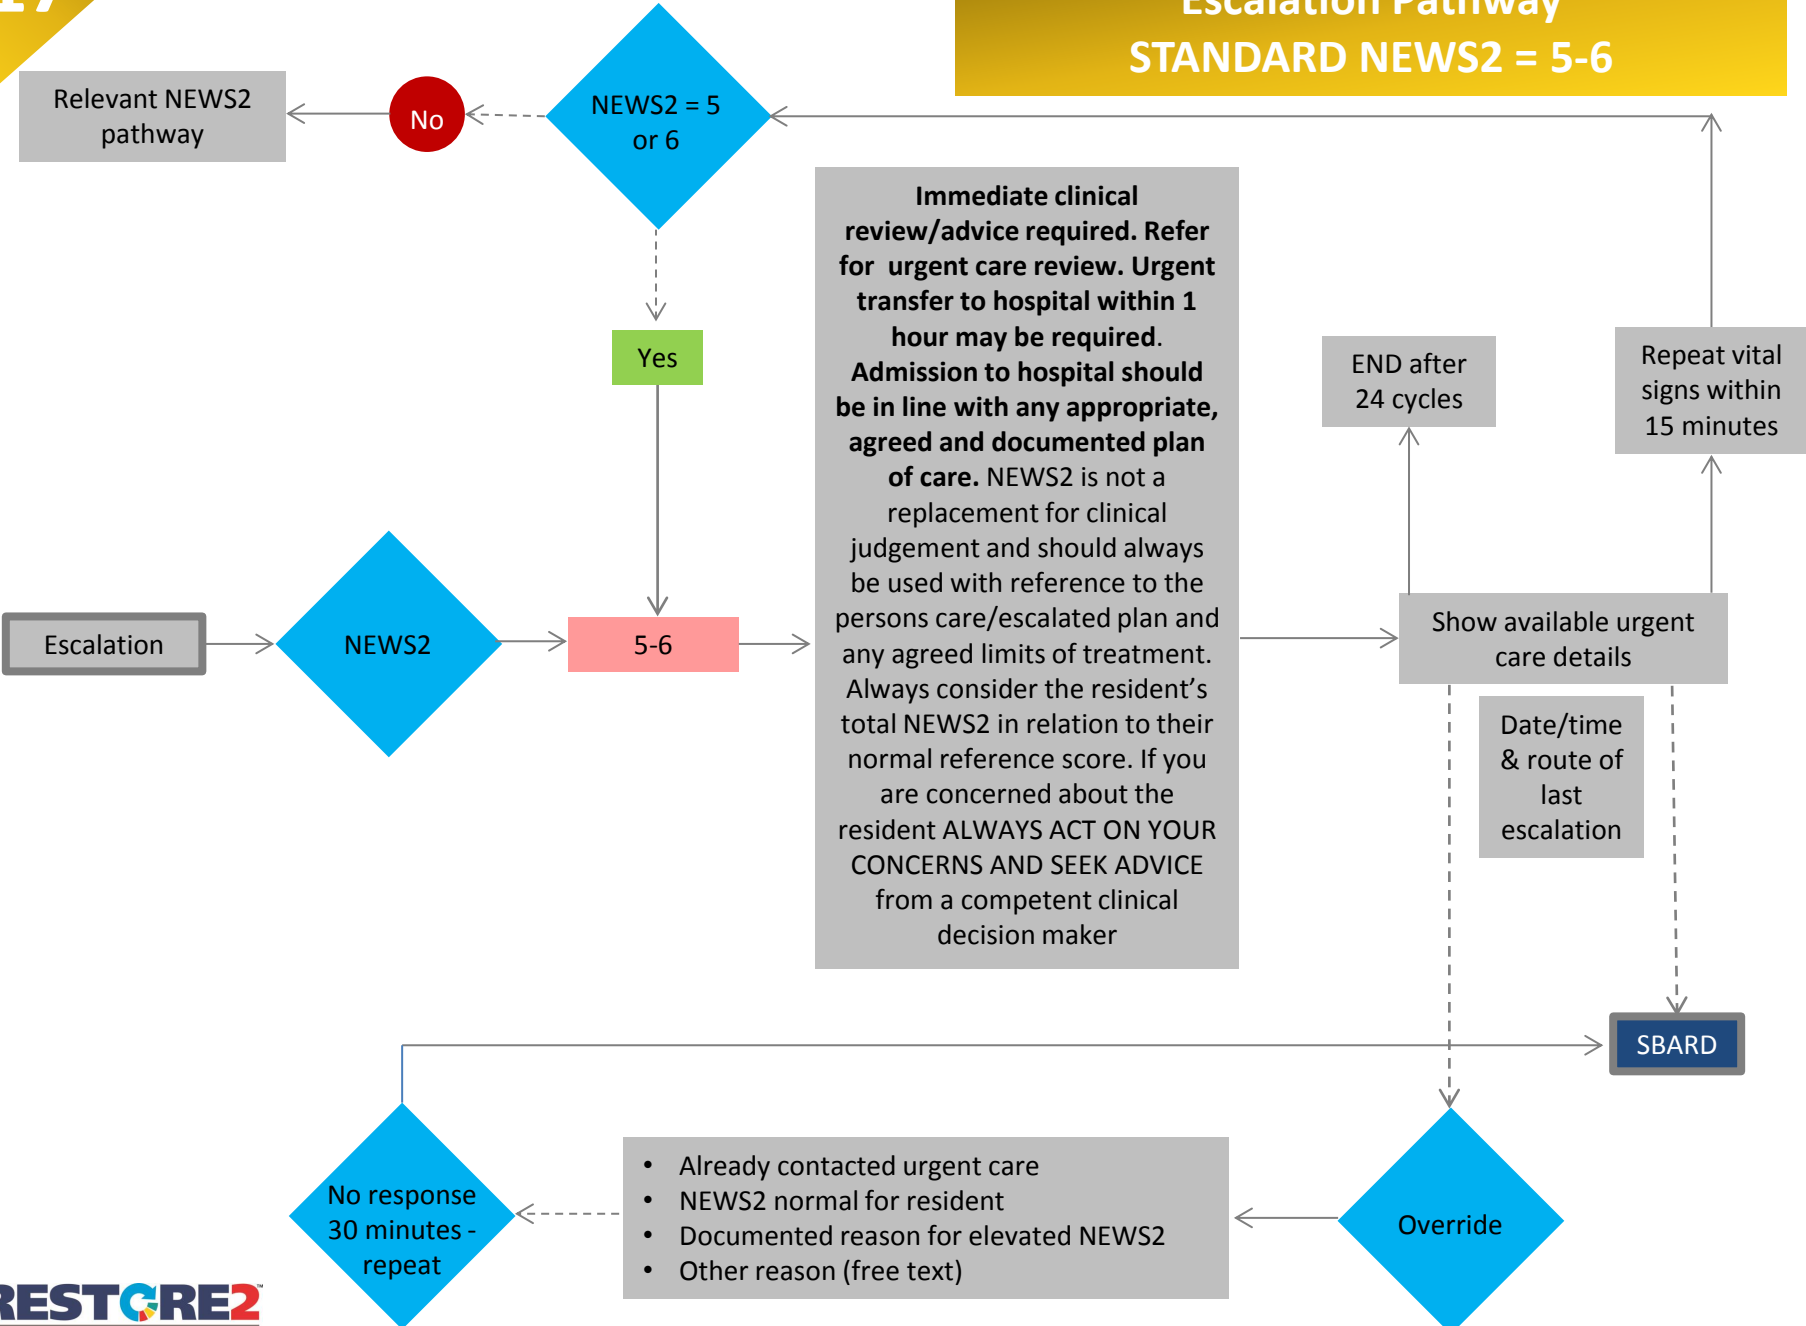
Escalation Pathway
STANDARD NEWS2 = 5-6

Relevant NEWS2 pathway

No

NEWS2 = 5 or 6

Yes

Immediate clinical review/advice required. Refer for urgent care review. Urgent transfer to hospital within 1 hour may be required. Admission to hospital should be in line with any appropriate, agreed and documented plan of care. NEWS2 is not a replacement for clinical judgement and should always be used with reference to the persons care/escalated plan and any agreed limits of treatment. Always consider the resident's total NEWS2 in relation to their normal reference score. If you are concerned about the resident ALWAYS ACT ON YOUR CONCERNS AND SEEK ADVICE from a competent clinical decision maker

END after 24 cycles

Repeat vital signs within 15 minutes

Escalation

NEWS2

5-6

Show available urgent care details

Date/time & route of last escalation

SBARD

No response 30 minutes - repeat

• Already contacted urgent care
• NEWS2 normal for resident
• Documented reason for elevated NEWS2
• Other reason (free text)

Override

RESTORE2